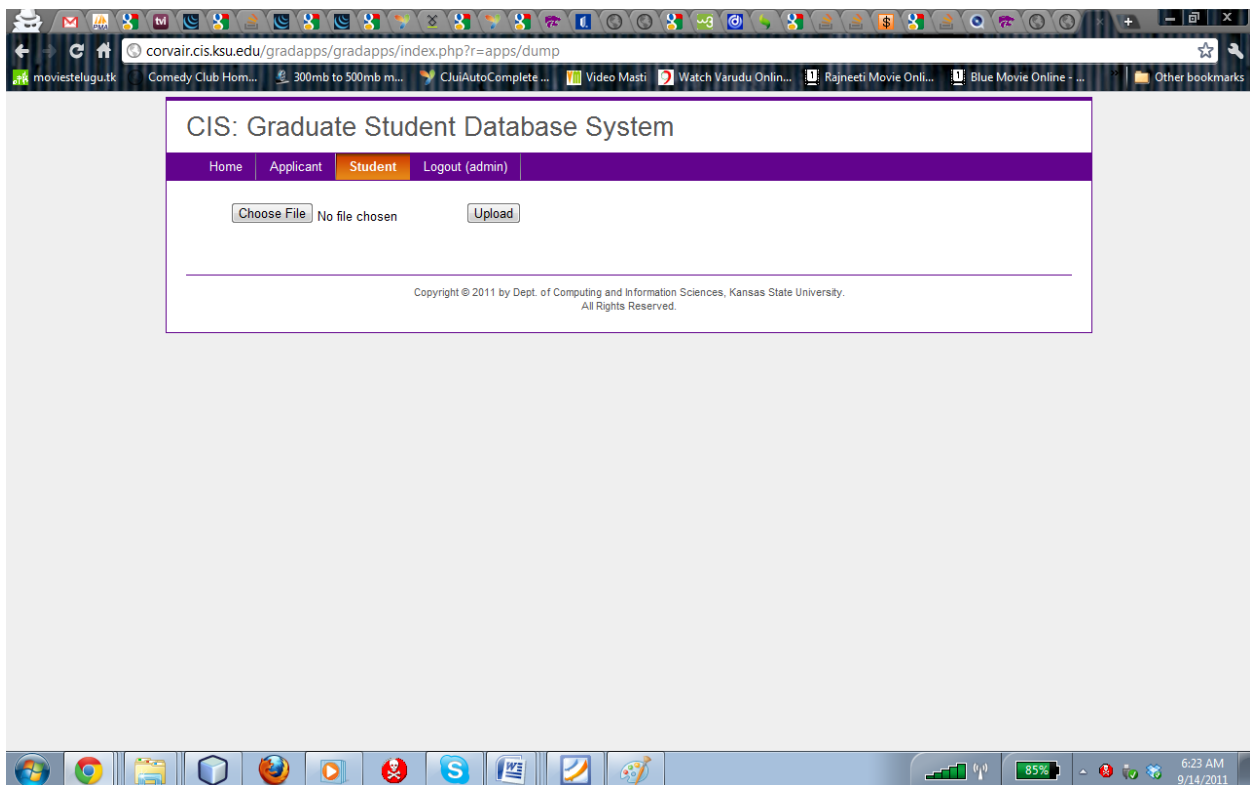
corvair.cis.ksu.edu/gradapps/gradapps/index.php?r=apps/dump

moviestelugu.tk Comedy Club Hom... 300mb to 500mb m... CJuiAutoComplete ... Video Masti Watch Varudu Onlin... Rajneeti Movie Onli... Blue Movie Online - ... Other bookmarks

CIS: Graduate Student Database System

Home Applicant Student Logout (admin)

Choose File No file chosen Upload

Copyright © 2011 by Dept. of Computing and Information Sciences, Kansas State University.
All Rights Reserved.

85%

6:23 AM
9/14/2011